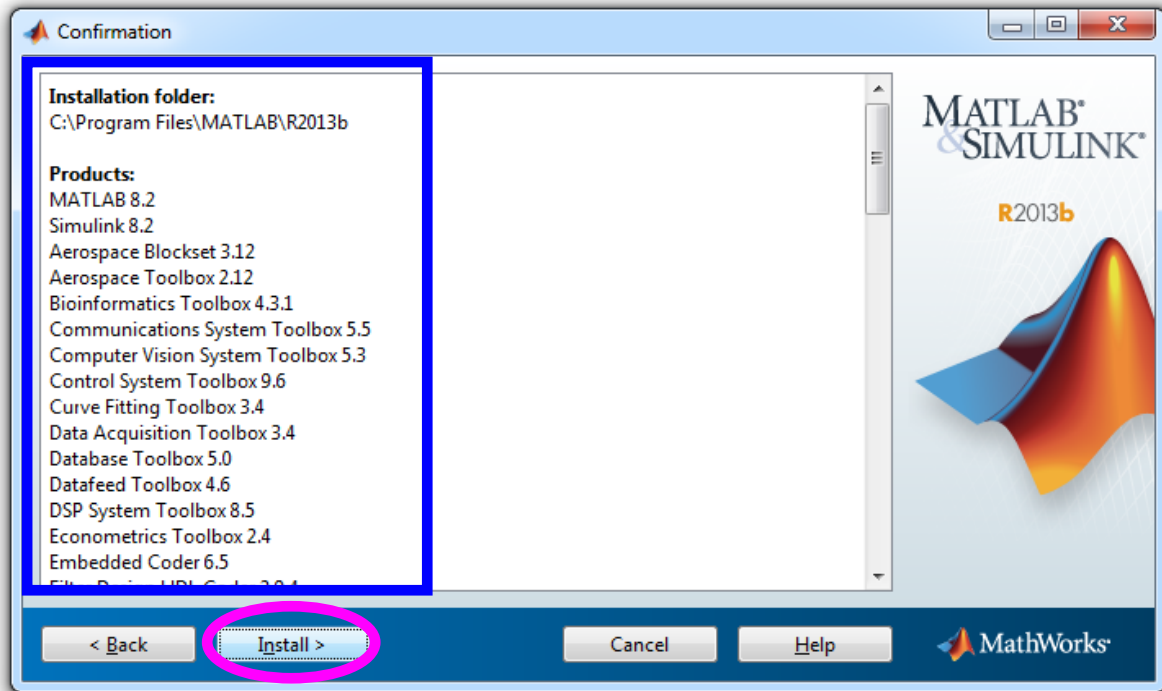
Confirmation

Installation folder:
C:\Program Files\MATLAB\R2013b

Products:
MATLAB 8.2
Simulink 8.2
Aerospace Blockset 3.12
Aerospace Toolbox 2.12
Bioinformatics Toolbox 4.3.1
Communications System Toolbox 5.5
Computer Vision System Toolbox 5.3
Control System Toolbox 9.6
Curve Fitting Toolbox 3.4
Data Acquisition Toolbox 3.4
Database Toolbox 5.0
Datafeed Toolbox 4.6
DSP System Toolbox 8.5
Econometrics Toolbox 2.4
Embedded Coder 6.5
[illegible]

MATLAB® & SIMULINK®
R2013b

< Back
Install >
Cancel
Help
MathWorks®